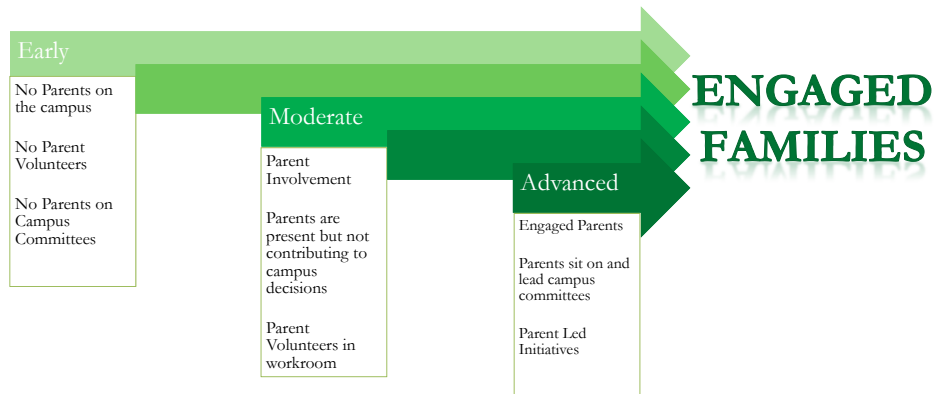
Early

No Parents on the campus

No Parent Volunteers

No Parents on Campus Committees

Moderate

Parent Involvement

Parents are present but not contributing to campus decisions

Parent Volunteers in workroom

Advanced

Engaged Parents

Parents sit on and lead campus committees

Parent Led Initiatives

ENGAGED FAMILIES